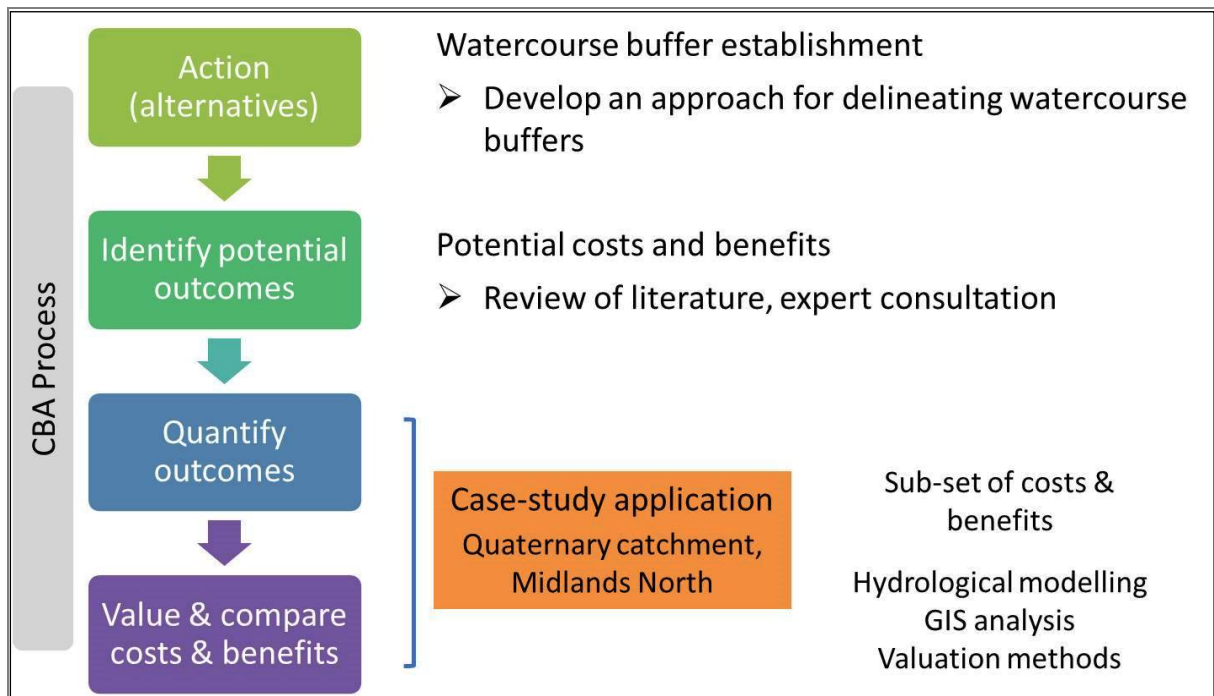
CBA Process

Action (alternatives)

Identify potential outcomes

Quantify outcomes

Value & compare costs & benefits

Watercourse buffer establishment

➢ Develop an approach for delineating watercourse buffers

Potential costs and benefits

➢ Review of literature, expert consultation

Case-study application
Quaternary catchment, Midlands North

Sub-set of costs & benefits

Hydrological modelling
GIS analysis
Valuation methods